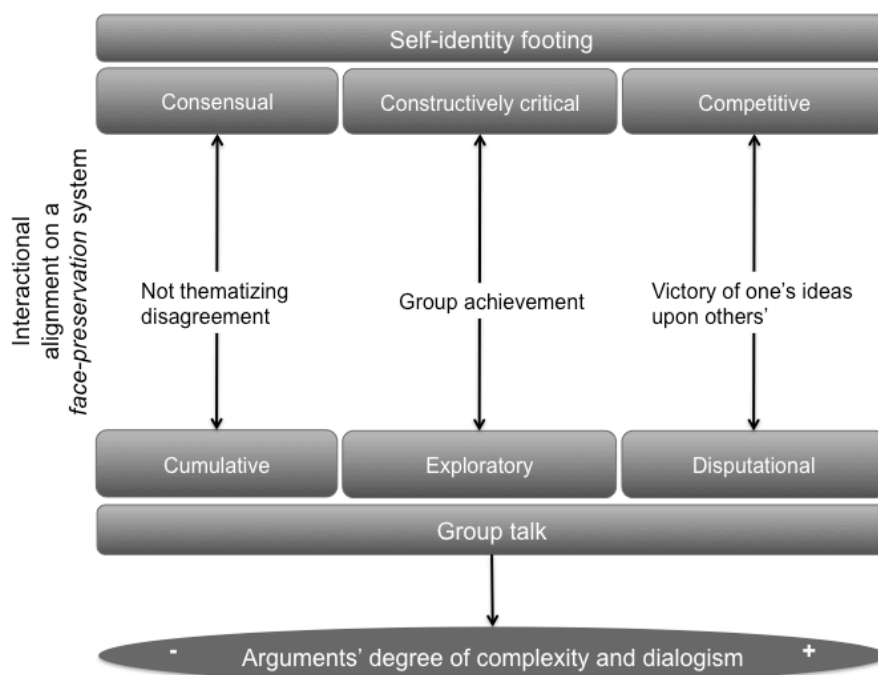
Self-identity footing

Consensual

Constructively critical

Competitive

Interactional alignment on a *face-preservation* system

Not thematizing disagreement

Group achievement

Victory of one's ideas upon others'

Cumulative

Exploratory

Disputational

Group talk

- Arguments' degree of complexity and dialogism +